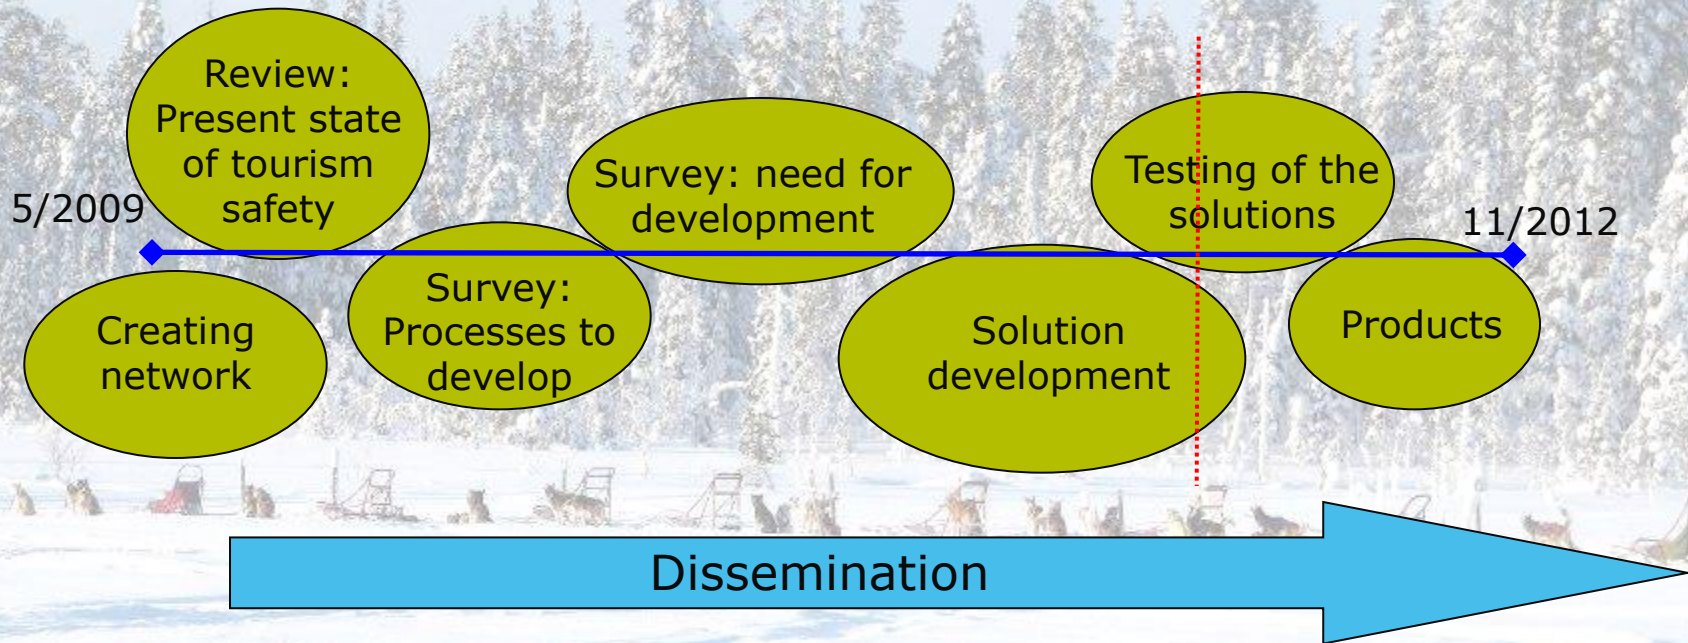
Review: Present state of tourism safety

5/2009

Creating network

Survey: Processes to develop

Survey: need for development

Solution development

Testing of the solutions

11/2012

Products

Dissemination